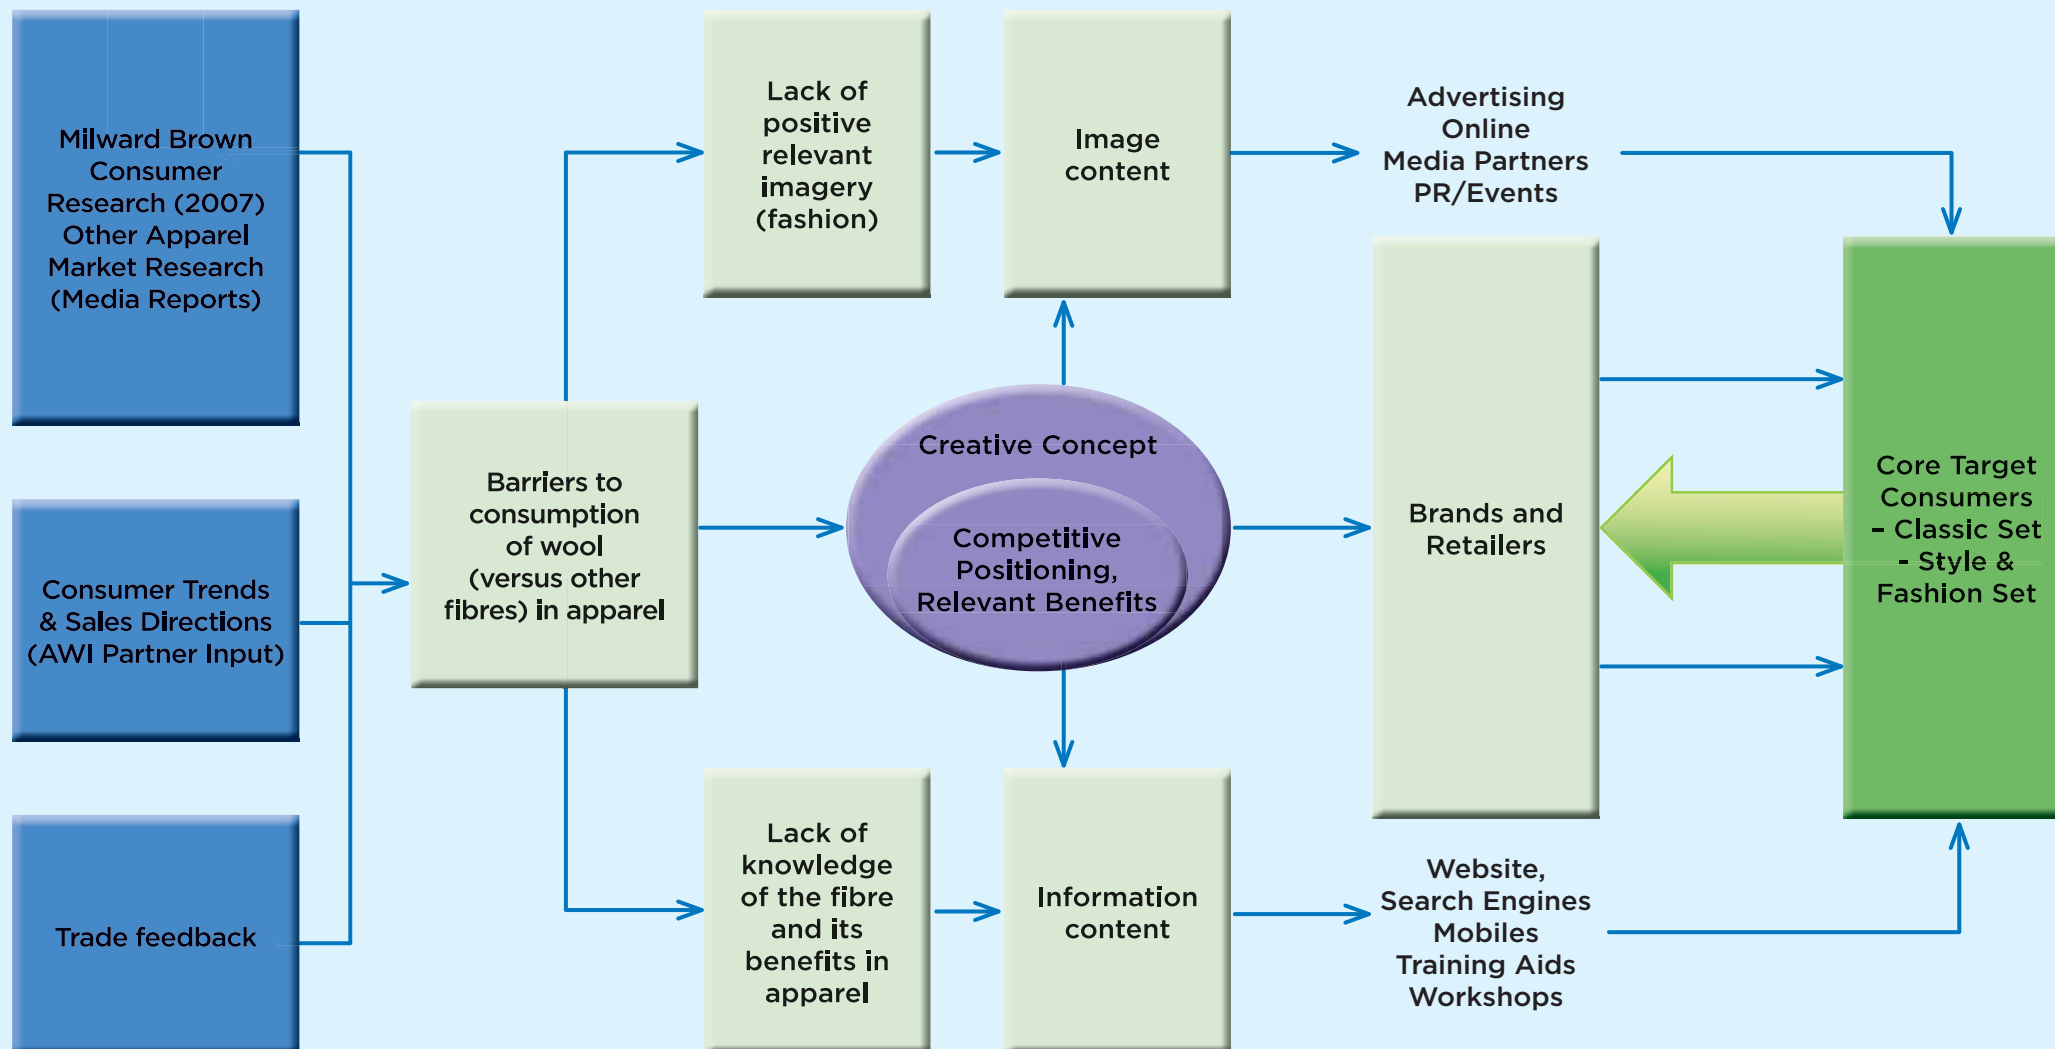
Milward Brown Consumer Research (2007) Other Apparel Market Research (Media Reports)

Consumer Trends & Sales Directions (AWI Partner Input)

Trade feedback

Barriers to consumption of wool (versus other fibres) in apparel

Lack of positive relevant imagery (fashion)

Image content

Advertising
Online
Media Partners
PR/Events

Creative Concept

Competitive Positioning, Relevant Benefits

Brands and Retailers

Core Target Consumers
- Classic Set
- Style & Fashion Set

Lack of knowledge of the fibre and its benefits in apparel

Information content

Website,
Search Engines
Mobiles
Training Aids
Workshops